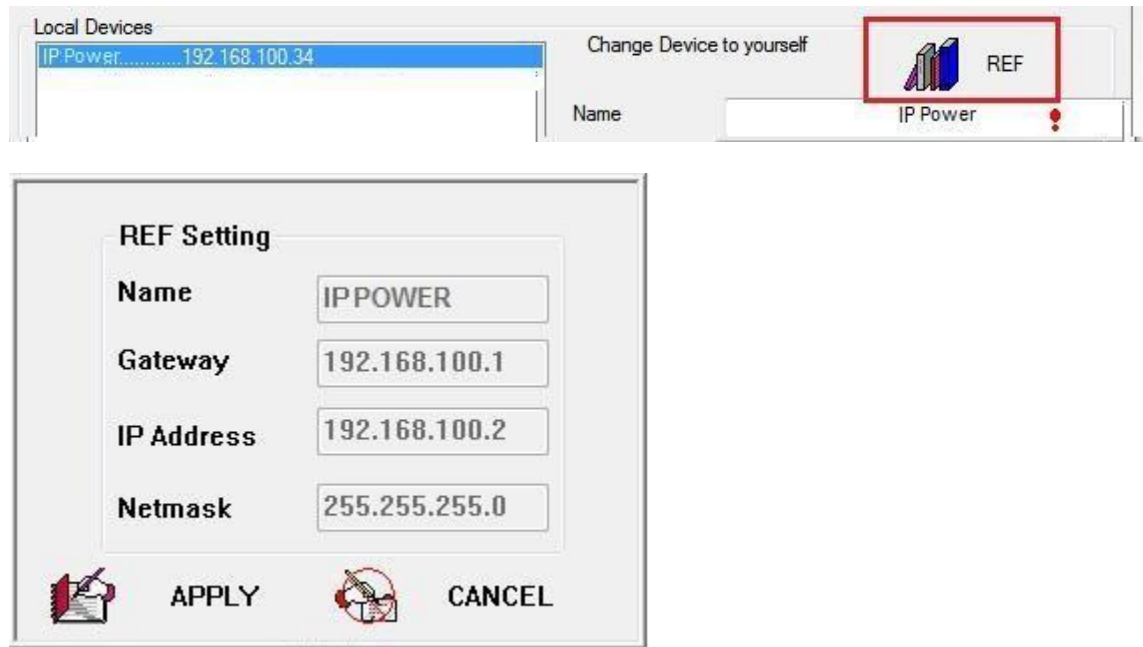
Local Devices

IP Power............192.168.100.34

Change Device to yourself

REF

Name IP Power

REF Setting

Name IPPOWER

Gateway 192.168.100.1

IP Address 192.168.100.2

Netmask 255.255.255.0

APPLY

CANCEL